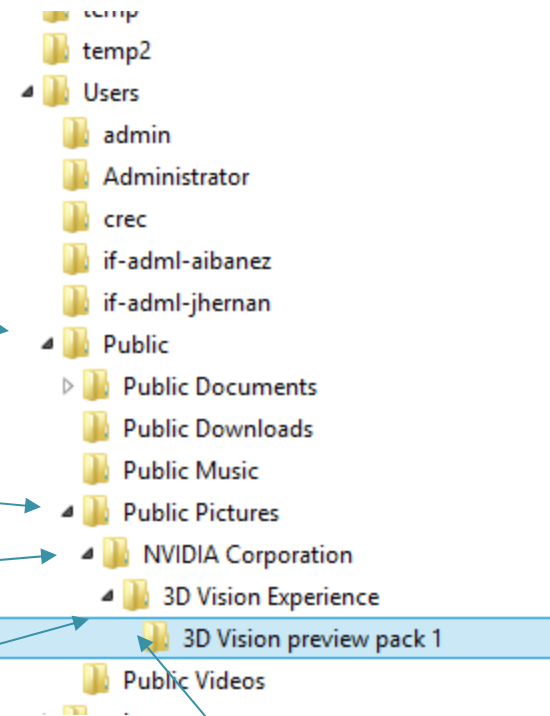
temp
temp2
Users
admin
Administrator
crec
if-adml-aibanez
if-adml-jhernan
Public
Public Documents
Public Downloads
Public Music
Public Pictures
NVIDIA Corporation
3D Vision Experience
3D Vision preview pack 1
Public Videos